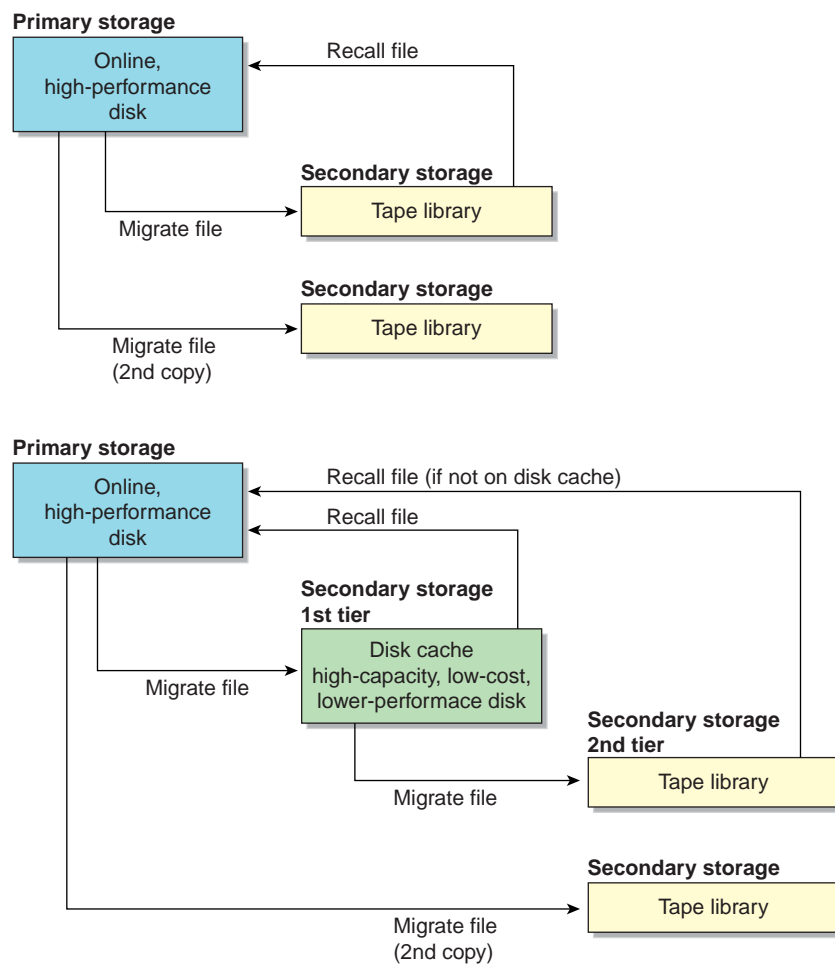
Primary storage

Online, high-performance disk

Recall file

Secondary storage

Tape library

Migrate file

Secondary storage

Tape library

Migrate file (2nd copy)

Primary storage

Online, high-performance disk

Recall file (if not on disk cache)

Recall file

Secondary storage 1st tier

Disk cache high-capacity, low-cost, lower-performace disk

Migrate file

Secondary storage 2nd tier

Tape library

Migrate file

Secondary storage

Tape library

Migrate file (2nd copy)